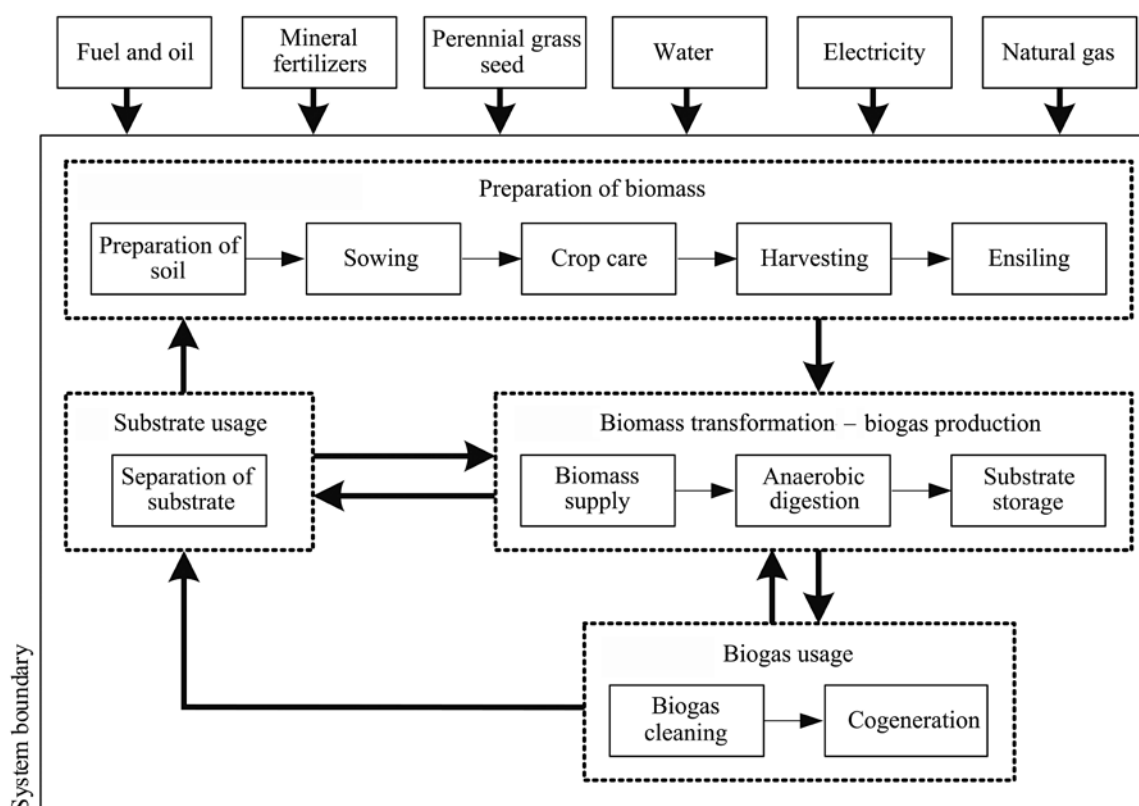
Fuel and oil

Mineral fertilizers

Perennial grass seed

Water

Electricity

Natural gas

Preparation of biomass

Preparation of soil

Sowing

Crop care

Harvesting

Ensiling

Substrate usage

Separation of substrate

Biomass transformation – biogas production

Biomass supply

Anaerobic digestion

Substrate storage

Biogas usage

Biogas cleaning

Cogeneration

System boundary